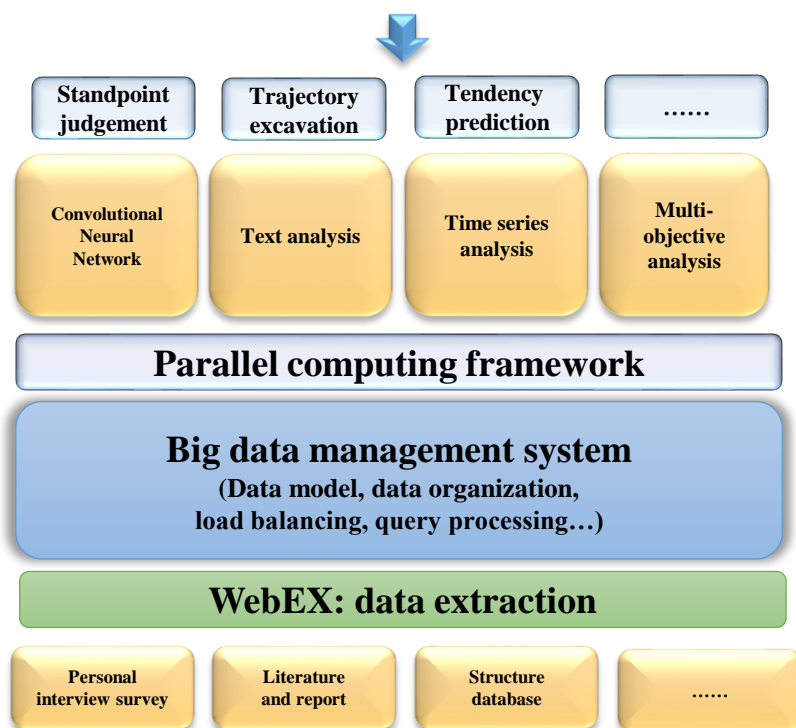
Standpoint judgement

Trajectory excavation

Tendency prediction

……

Convolutional Neural Network

Text analysis

Time series analysis

Multi-objective analysis

Parallel computing framework

Big data management system
(Data model, data organization, load balancing, query processing…)

WebEX: data extraction

Personal interview survey

Literature and report

Structure database

……